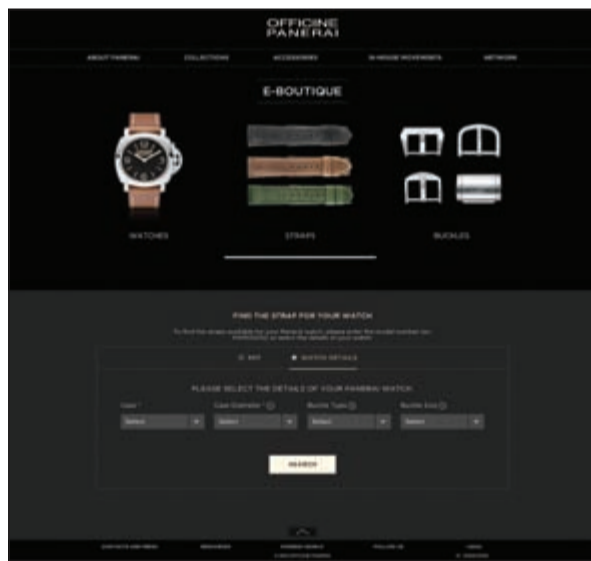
OFFICINE
PANERAI

ABOUT PANERAI COLLECTIONS ACCESSORIES IN-HOUSE MOVEMENTS NETWORK

E-BOUTIQUE

WATCHES

STRAPS

BUCKLES

FIND THE STRAP FOR YOUR WATCH

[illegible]

REF. WATCH DETAILS

PLEASE SELECT THE DETAILS OF YOUR PANERAI WATCH

Case

Case Diameter

Buckle Type

Buckle Size

Select

Select

Select

Select

SEARCH

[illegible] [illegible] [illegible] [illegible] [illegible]